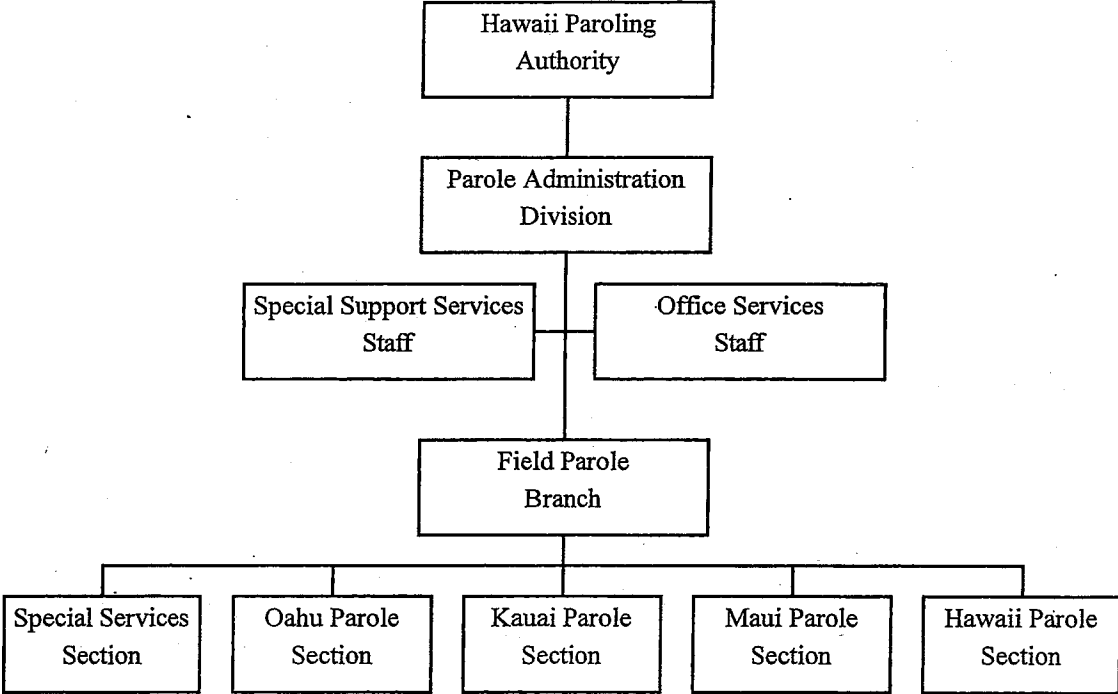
Hawaii Paroling Authority

Parole Administration Division

Special Support Services Staff

Office Services Staff

Field Parole Branch

Special Services Section

Oahu Parole Section

Kauai Parole Section

Maui Parole Section

Hawaii Parole Section